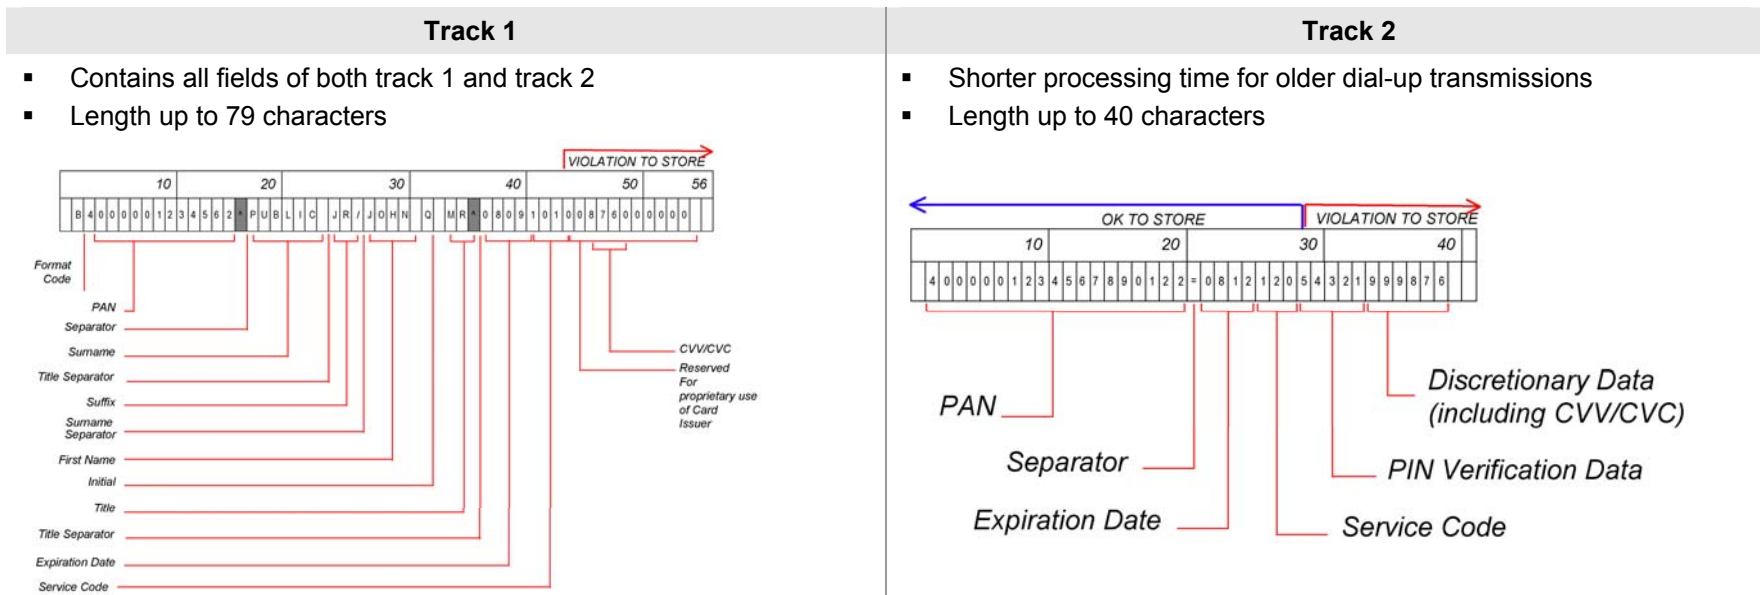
Track 1

- Contains all fields of both track 1 and track 2
- Length up to 79 characters

VIOLATION TO STORE

10 20 30 40 50 56

B 4 0 0 0 0 0 1 2 3 4 5 6 2 ^ P U B L I C J R / J O H N Q M R ^ 0 8 0 9 1 0 1 0 0 8 7 6 0 0 0 0 0

Format Code
PAN
Separator
Surname
Title Separator
Suffix
Surname Separator
First Name
Initial
Title
Title Separator
Expiration Date
Service Code

CVV/CVC
Reserved For proprietary use of Card Issuer

Track 2

- Shorter processing time for older dial-up transmissions
- Length up to 40 characters

OK TO STORE
VIOLATION TO STORE

10 20 30 40

4 0 0 0 0 0 1 2 3 4 5 6 7 8 9 0 1 2 2 = 0 8 1 2 1 2 0 5 4 3 2 1 9 9 9 8 7 6

PAN
Separator
Expiration Date
Discretionary Data (including CVV/CVC)
PIN Verification Data
Service Code